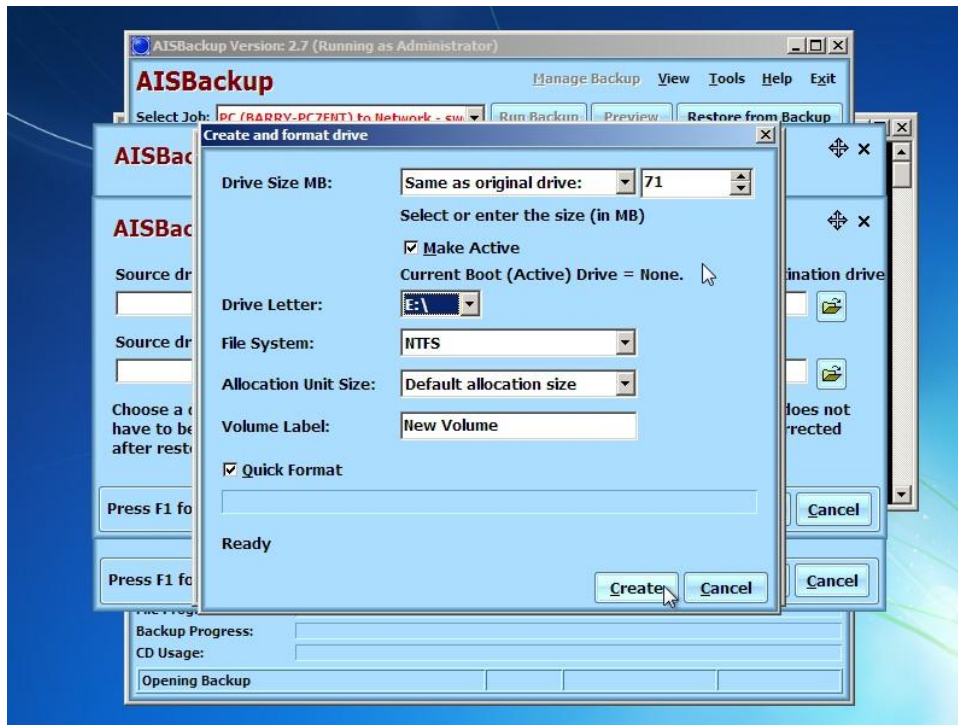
AISBackup Version: 2.7 (Running as Administrator)

AISBackup

Manage Backup View Tools Help Exit

Select Job: PC (BARRY-PC7ENT) to Network - sw

Run Backup Preview Restore from Backup

AISBac

AISBac

Source dr

Source dr

Choose a have to be after rest

Press F1 fo

Press F1 fo

tination drive

does not rrected

Cancel

Cancel

Create and format drive

Drive Size MB: Same as original drive: 71

Select or enter the size (in MB)

☑ Make Active

Current Boot (Active) Drive = None.

Drive Letter: E:\

File System: NTFS

Allocation Unit Size: Default allocation size

Volume Label: New Volume

☑ Quick Format

Ready

Create Cancel

Backup Progress:

CD Usage:

Opening Backup